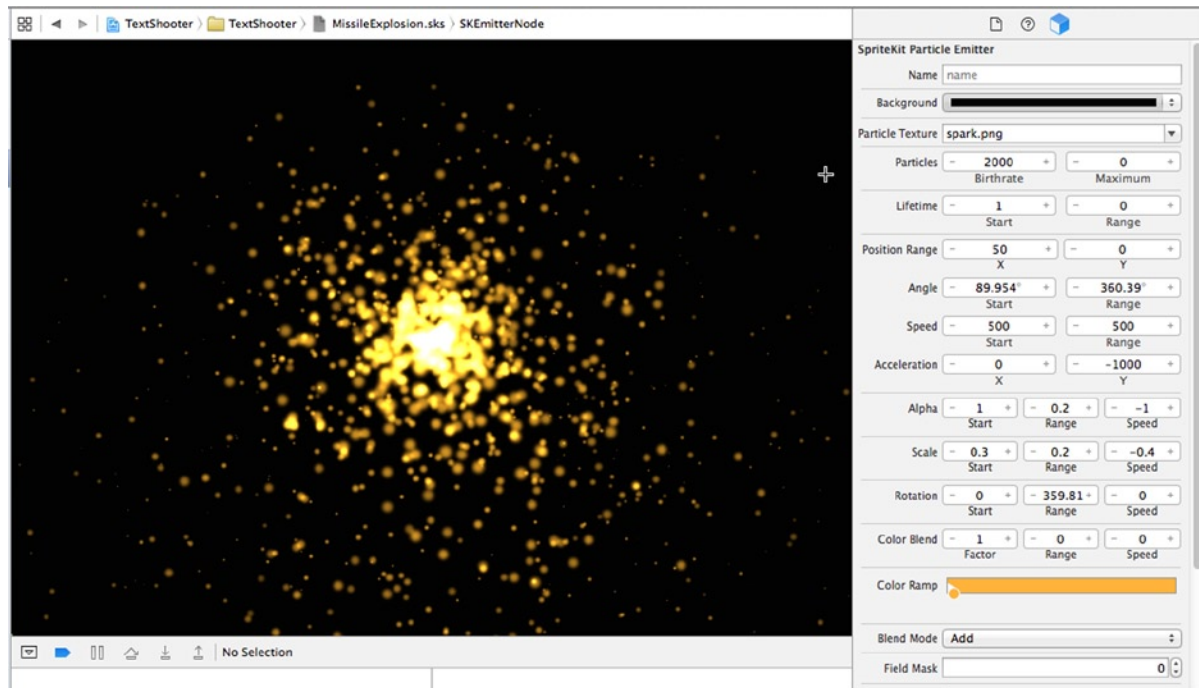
TextShooter 〉 TextShooter 〉 MissileExplosion.sks 〉 SKEmitterNode

SpriteKit Particle Emitter

Name name

Background

Particle Texture spark.png

Particles 2000 Birthrate 0 Maximum

Lifetime 1 Start 0 Range

Position Range 50 X 0 Y

Angle 89.954° Start 360.39° Range

Speed 500 Start 500 Range

Acceleration 0 X -1000 Y

Alpha 1 Start 0.2 Range -1 Speed

Scale 0.3 Start 0.2 Range -0.4 Speed

Rotation 0 Start 359.81 Range 0 Speed

Color Blend 1 Factor 0 Range 0 Speed

Color Ramp

Blend Mode Add

Field Mask 0

No Selection